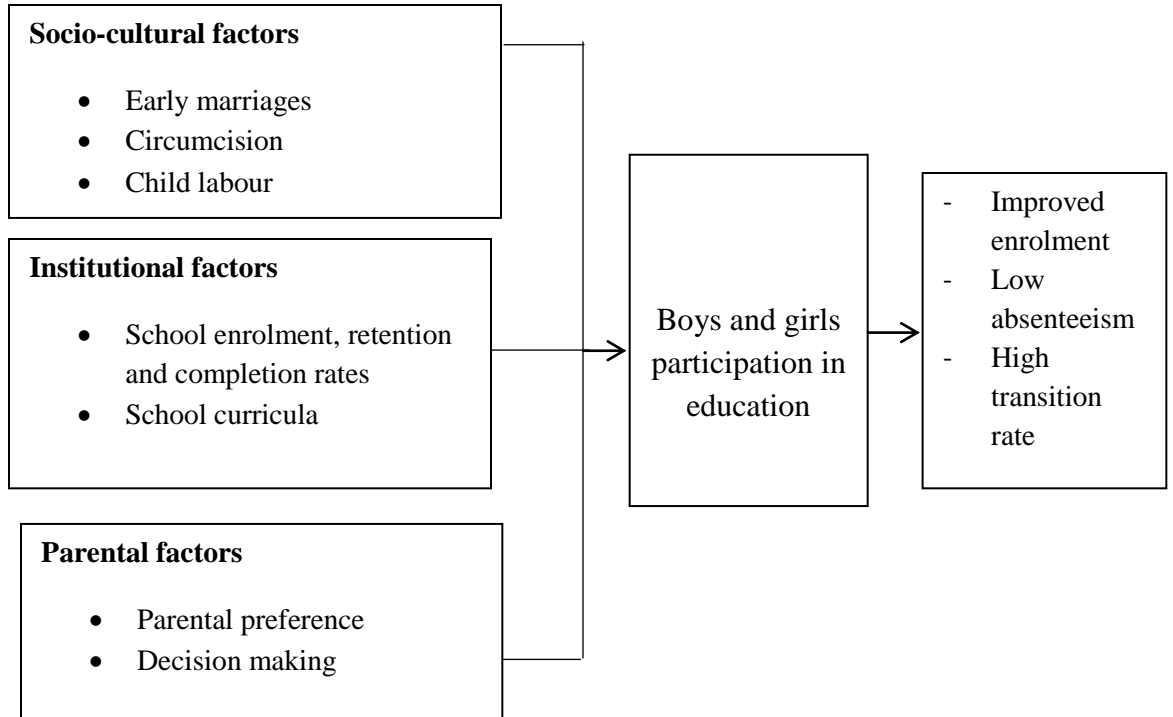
**Socio-cultural factors**

- Early marriages
- Circumcision
- Child labour

**Institutional factors**

- School enrolment, retention and completion rates
- School curricula

**Parental factors**

- Parental preference
- Decision making

Boys and girls participation in education

- Improved enrolment
- Low absenteeism
- High transition rate